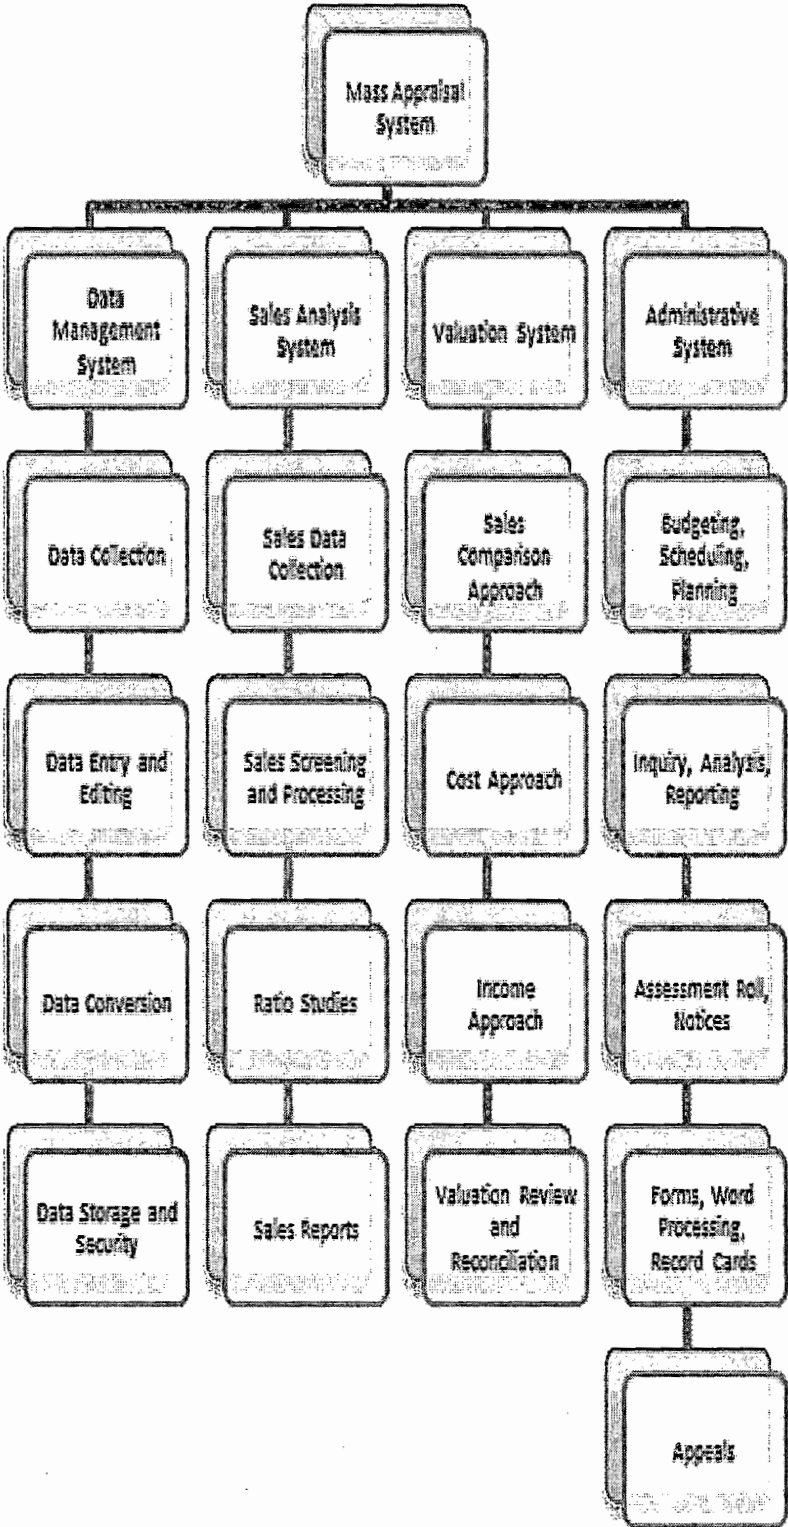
Mass Appraisal System

Data Management System

Data Collection

Data Entry and Editing

Data Conversion

Data Storage and Security

Sales Analysis System

Sales Data Collection

Sales Screening and Processing

Ratio Studies

Sales Reports

Valuation System

Sales Comparison Approach

Cost Approach

Income Approach

Valuation Review and Reconciliation

Administrative System

Budgeting, Scheduling, Planning

Inquiry, Analysis, Reporting

Assessment Roll, Notices

Forms, Word Processing, Record Cards

Appeals